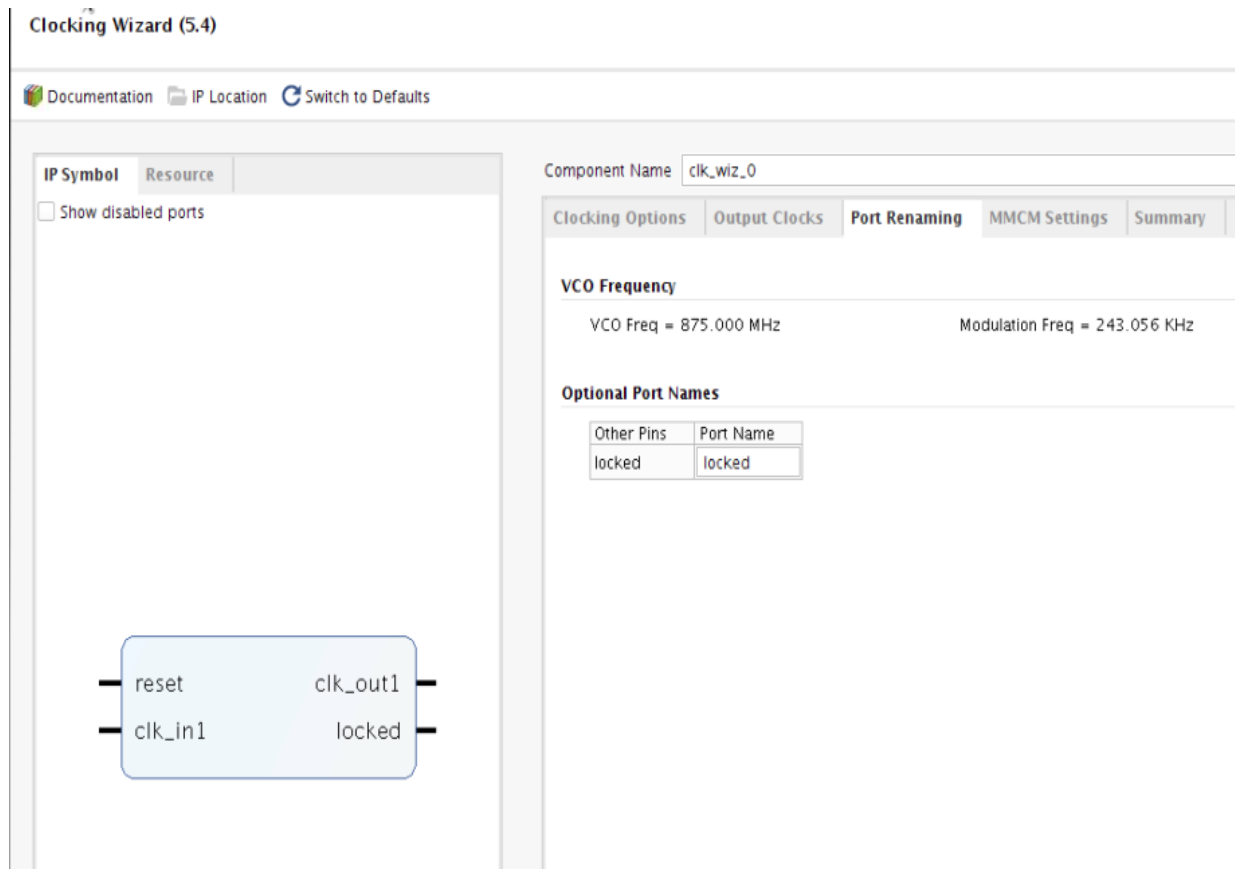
Clocking Wizard (5.4)

Documentation IP Location Switch to Defaults

IP Symbol Resource

Show disabled ports

reset clk_out1
clk_in1 locked

Component Name clk_wiz_0

Clocking Options Output Clocks Port Renaming MMCM Settings Summary

VCO Frequency

VCO Freq = 875.000 MHz Modulation Freq = 243.056 KHz

Optional Port Names

| Other Pins | Port Name |
|---|---|
| locked | locked |